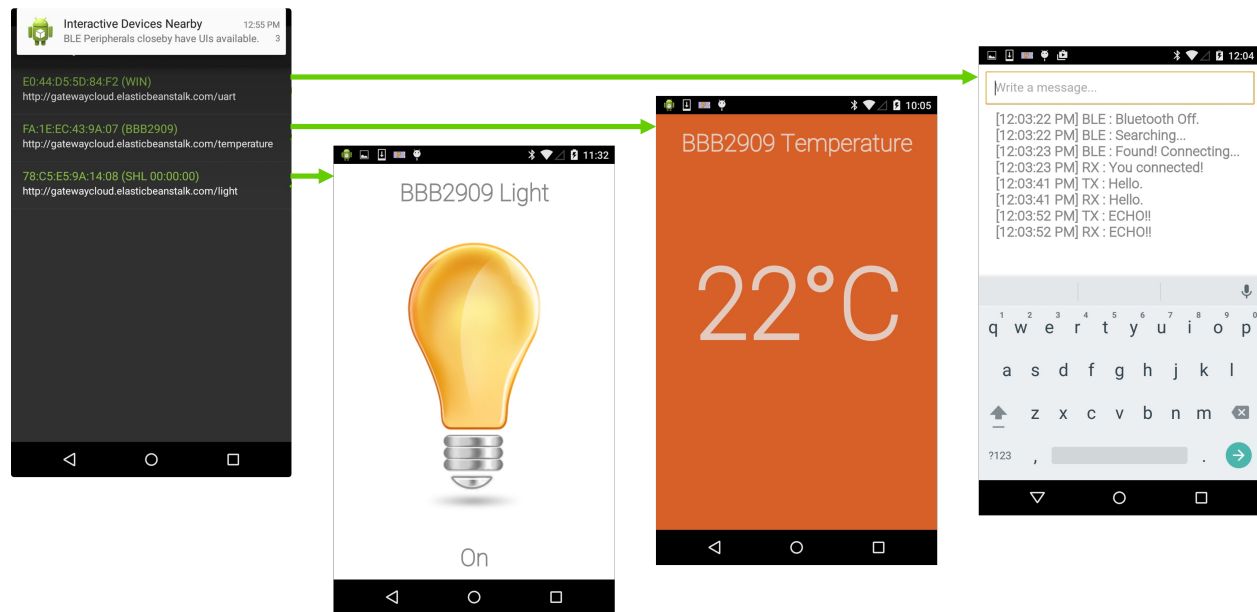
Interactive Devices Nearby 12:55 PM
BLE Peripherals closeby have UIs available. 3

E0:44:D5:5D:84:F2 (WIN)
http://gatewaycloud.elasticbeanstalk.com/uart

FA:1E:EC:43:9A:07 (BBB2909)
http://gatewaycloud.elasticbeanstalk.com/temperature

78:C5:E5:9A:14:08 (SHL 00:00:00)
http://gatewaycloud.elasticbeanstalk.com/light

11:32

BBB2909 Light

On

10:05

BBB2909 Temperature

22°C

12:04

Write a message...

[12:03:22 PM] BLE : Bluetooth Off.
[12:03:22 PM] BLE : Searching...
[12:03:23 PM] BLE : Found! Connecting...
[12:03:23 PM] RX : You connected!
[12:03:41 PM] TX : Hello.
[12:03:41 PM] RX : Hello.
[12:03:52 PM] TX : ECHO!!
[12:03:52 PM] RX : ECHO!!

1 2 3 4 5 6 7 8 9 0
q w e r t y u i o p
a s d f g h j k l
z x c v b n m
?123 , .